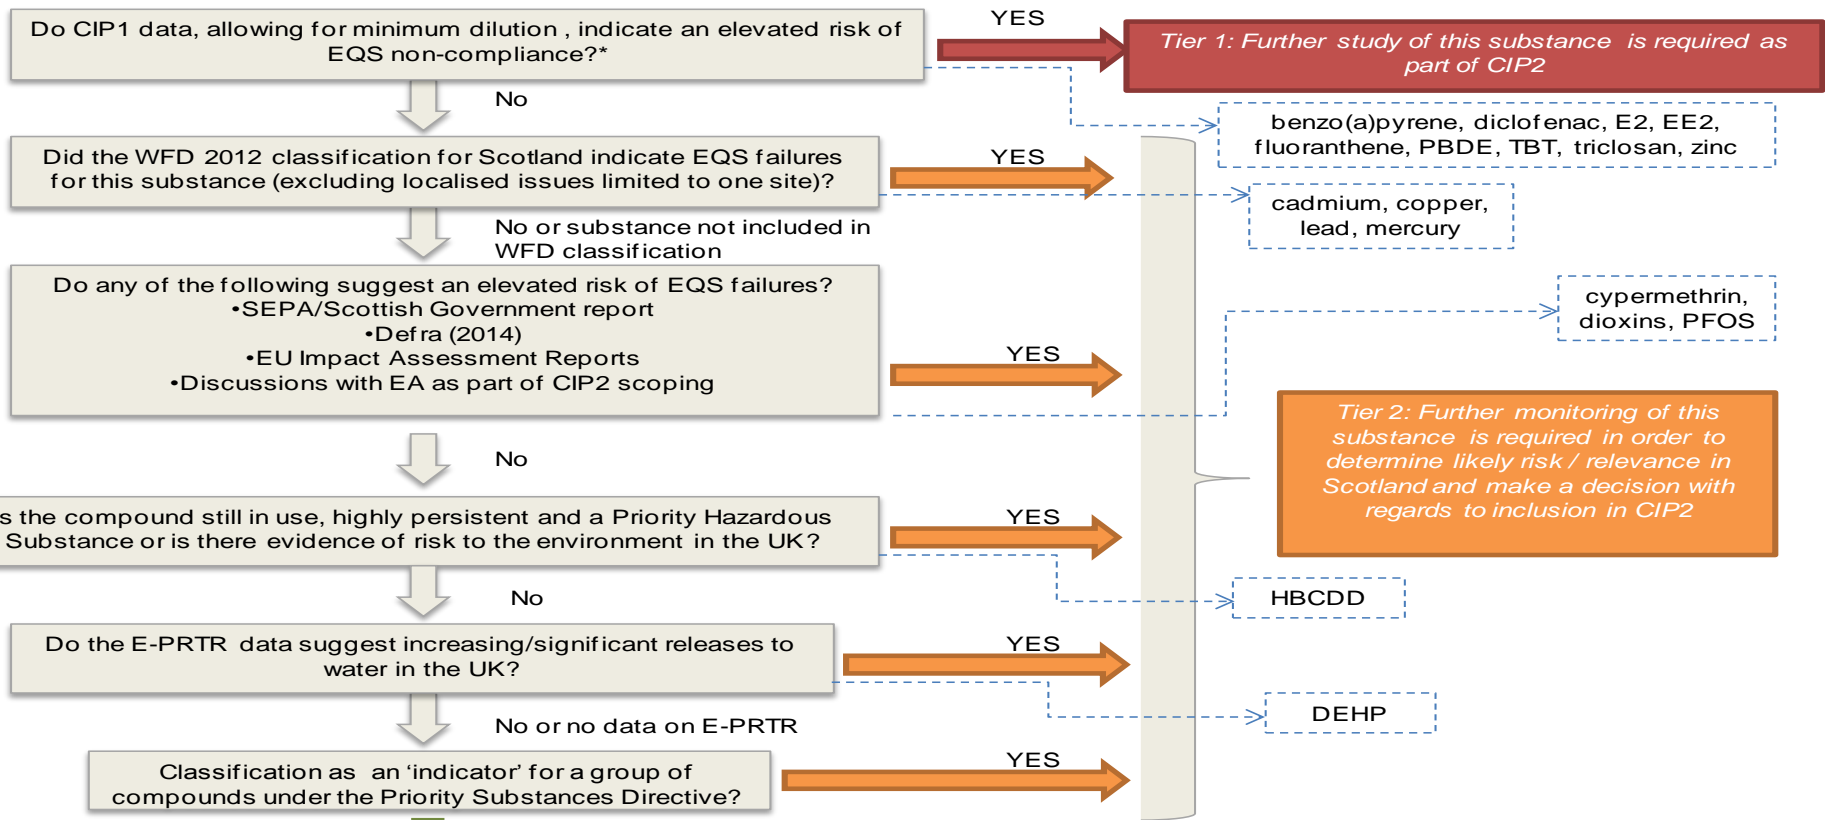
Do CIP1 data, allowing for minimum dilution , indicate an elevated risk of EQS non-compliance?*

YES

Tier 1: Further study of this substance is required as part of CIP2

benzo(a)pyrene, diclofenac, E2, EE2, fluoranthene, PBDE, TBT, triclosan, zinc

No

Did the WFD 2012 classification for Scotland indicate EQS failures for this substance (excluding localised issues limited to one site)?

YES

cadmium, copper, lead, mercury

No or substance not included in WFD classification

Do any of the following suggest an elevated risk of EQS failures?
•SEPA/Scottish Government report
•Defra (2014)
•EU Impact Assessment Reports
•Discussions with EA as part of CIP2 scoping

YES

cypermethrin, dioxins, PFOS

Tier 2: Further monitoring of this substance is required in order to determine likely risk / relevance in Scotland and make a decision with regards to inclusion in CIP2

No

s the compound still in use, highly persistent and a Priority Hazardous Substance or is there evidence of risk to the environment in the UK?

YES

HBCDD

No

Do the E-PRTR data suggest increasing/significant releases to water in the UK?

YES

DEHP

No or no data on E-PRTR

Classification as an ‘indicator’ for a group of compounds under the Priority Substances Directive?

YES